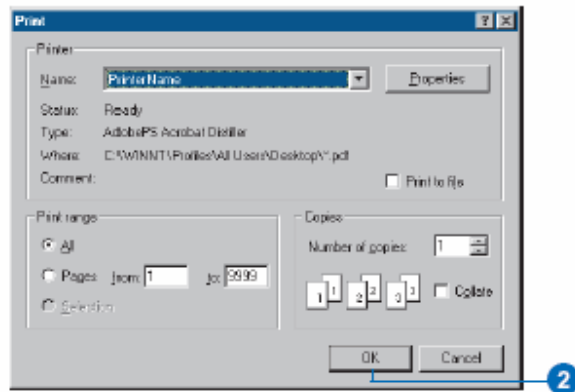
Print

? X

Printer

Name: PrinterName

Properties

Status: Ready

Type: AdobePS Acrobat Distiller

Where: C:\WINNT\Profiles\All Users\Desktop\*.pdf

Comment:

Print to file

Print range

All

Pages from: 1 to: 9999

Selection

Copies

Number of copies: 1

1 1 2 2 3 3

Collate

OK

Cancel

2